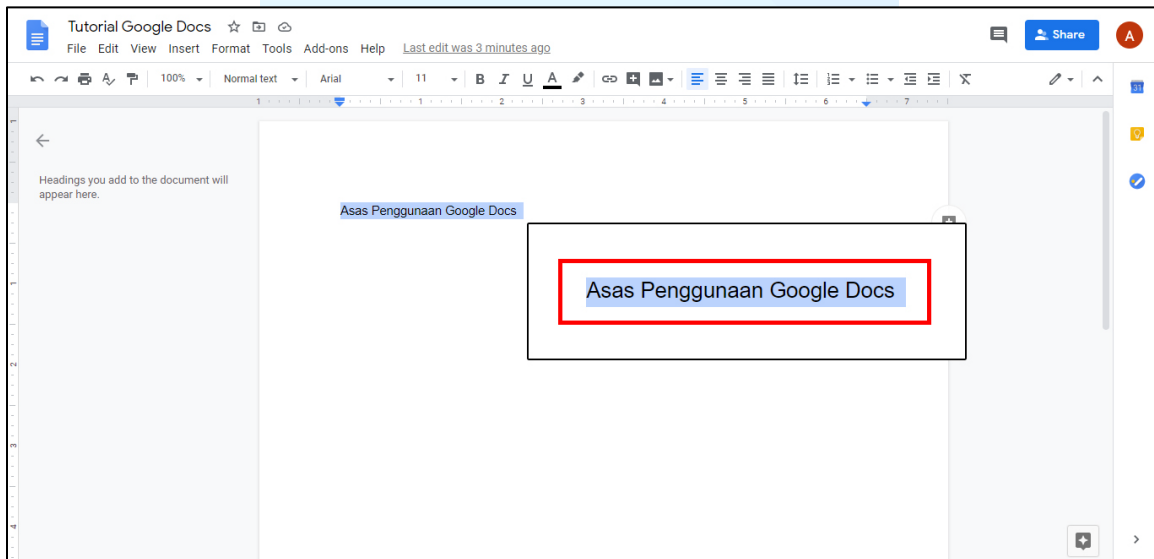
Tutorial Google Docs
File Edit View Insert Format Tools Add-ons Help Last edit was 3 minutes ago
Share
A
100% Normal text Arial 11 B I U A
1 2 3 4 5 6 7
Headings you add to the document will appear here.
Asas Penggunaan Google Docs
Asas Penggunaan Google Docs
31